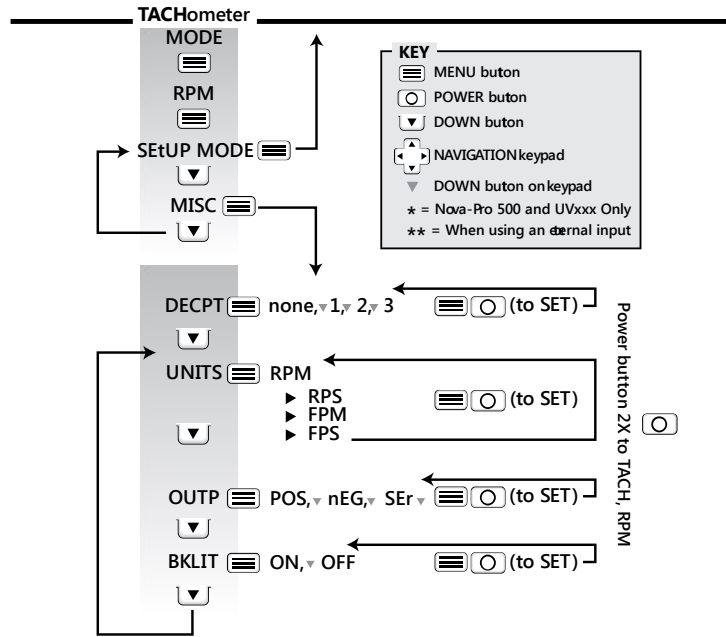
TACHometer

MODE

RPM

SEtUP MODE

MISC

KEY
MENU buton
POWER buton
DOWN buton
NAVIGATION keypad
DOWN buton on keypad
* = Nova-Pro 500 and UVxxx Only
** = When using an eternal input

DECPT none, 1, 2, 3 (to SET)

UNITS RPM
► RPS
► FPM
► FPS
(to SET)

OUTP POS, nEG, SEr (to SET)

BKLIT ON, OFF (to SET)

Power button 2X to TACH, RPM